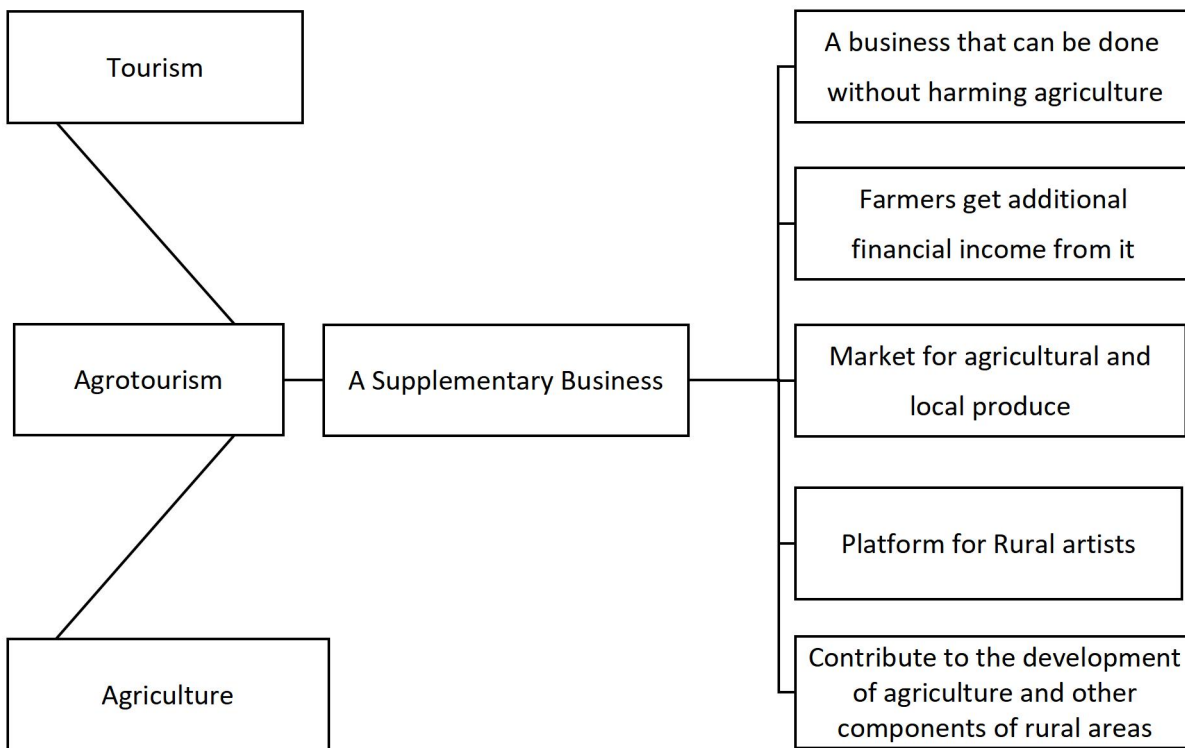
Tourism

Agrotourism

Agriculture

A Supplementary Business

A business that can be done without harming agriculture

Farmers get additional financial income from it

Market for agricultural and local produce

Platform for Rural artists

Contribute to the development of agriculture and other components of rural areas